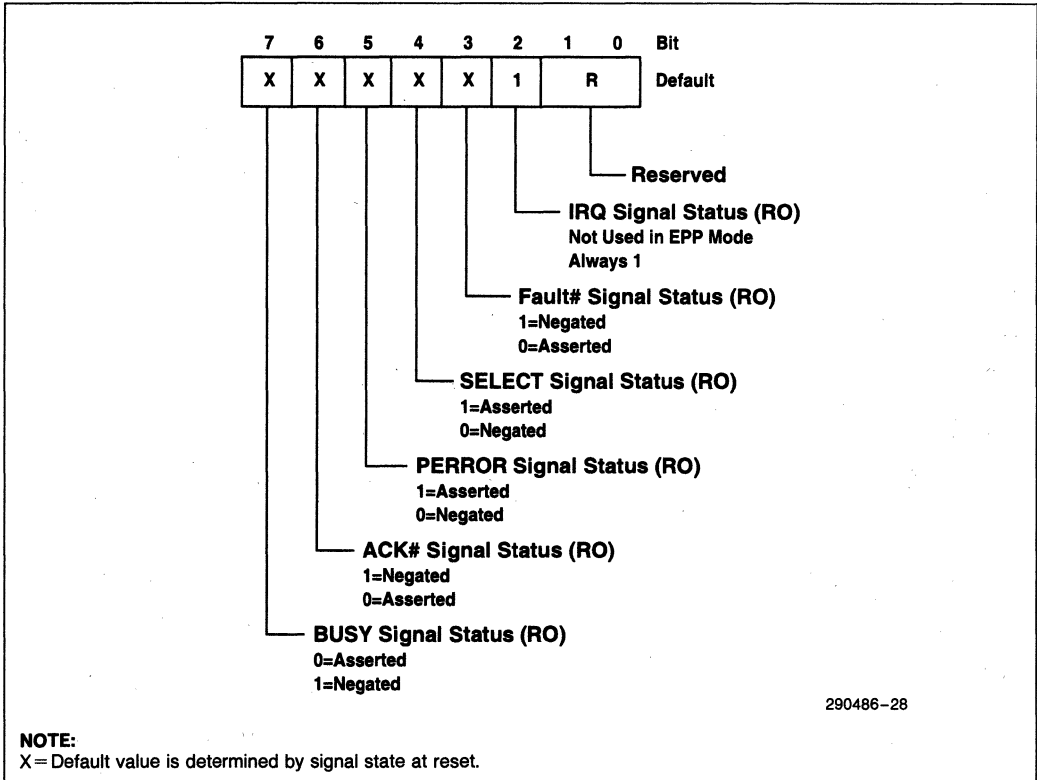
| 7 | 6 | 5 | 4 | 3 | 2 | 1 0 | Bit |
|---|---|---|---|---|---|---|---|
| X | X | X | X | X | 1 | R | Default |

Reserved

IRQ Signal Status (RO)
Not Used in EPP Mode
Always 1

Fault# Signal Status (RO)
1=Negated
0=Asserted

SELECT Signal Status (RO)
1=Asserted
0=Negated

PERROR Signal Status (RO)
1=Asserted
0=Negated

ACK# Signal Status (RO)
1=Negated
0=Asserted

BUSY Signal Status (RO)
0=Asserted
1=Negated

290486–28

NOTE:
X = Default value is determined by signal state at reset.